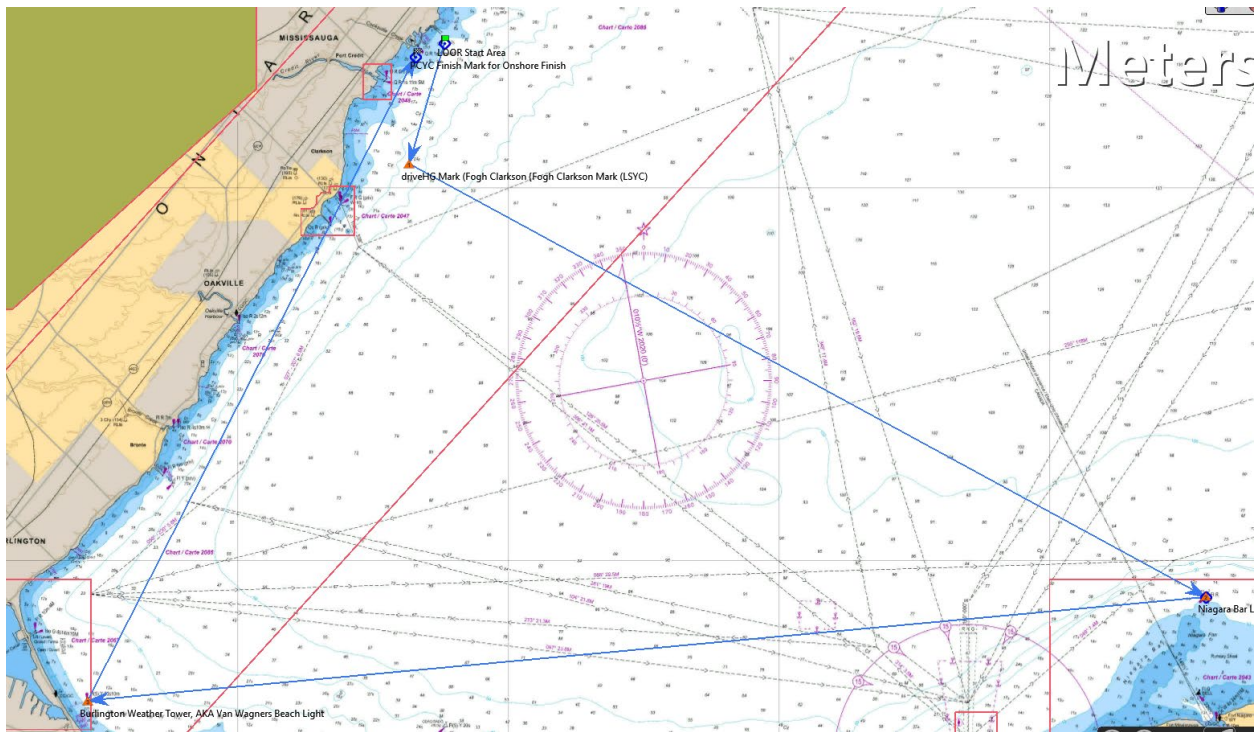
MISSISSAUGA

Port Credit

LOOR Start Area

PCYC Finish Mark for Onshore Finish

Chart / Carte 2086

Meters

Chart / Carte 2048

Clarkson

driveHG Mark (Fogh Clarkson (Fogh Clarkson Mark (LSYC)

Chart / Carte 2047

O N

OAKVILLE

Chart / Carte 2070

Bronte

Chart / Carte 2070

URLINGTON

Chart / Carte 2085

Chart / Carte 2067

Niagara Bar L

Chart / Carte 2043

Burlington Weather Tower, AKA Van Wagners Beach Light